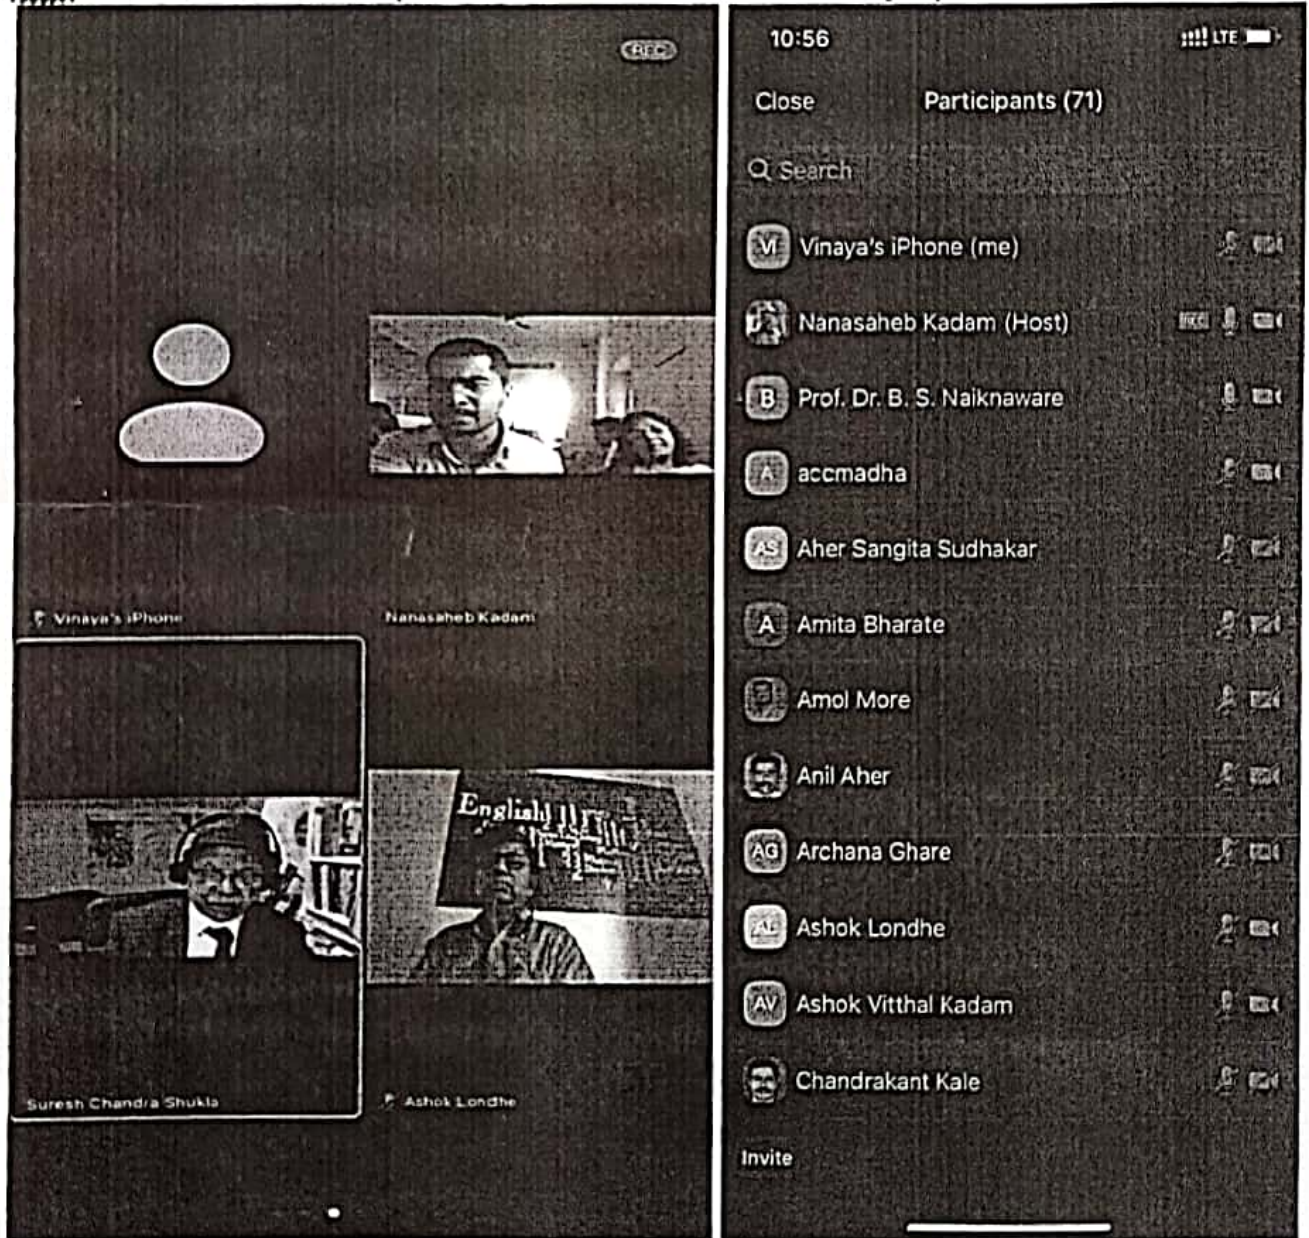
REC

Vinaya's iPhone

Nanasaheb Kadam

English

Suresh Chandra Shukla

Ashok Londhe

10:56

LTE

Close

Participants (71)

Search

M Vinaya's iPhone (me)

Nanasaheb Kadam (Host)

REC

B Prof. Dr. B. S. Naiknaware

A accmadha

AS Aher Sangita Sudhakar

A Amita Bharate

Amol More

Anil Aher

AG Archana Ghare

AL Ashok Londhe

AV Ashok Vitthal Kadam

Chandrakant Kale

Invite